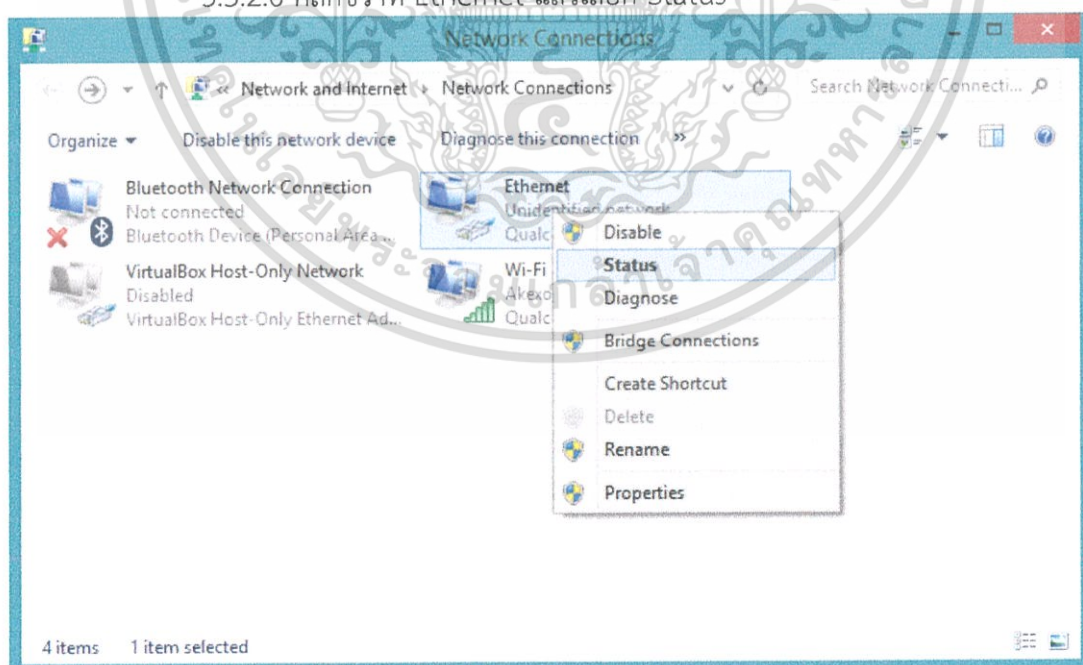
5.3.2.6 คลิกขวาที่ Ethernet และเลือก Status

Network Connections

« Network and Internet › Network Connections

Search Network Connecti...

Organize ▾ Disable this network device Diagnose this connection »

Bluetooth Network Connection
Not connected
Bluetooth Device (Personal Area...

Ethernet
Unidentified network
Qualc

VirtualBox Host-Only Network
Disabled
VirtualBox Host-Only Ethernet Ad...

Wi-Fi
Akexo
Qualc

Disable
Status
Diagnose
Bridge Connections
Create Shortcut
Delete
Rename
Properties

4 items 1 item selected